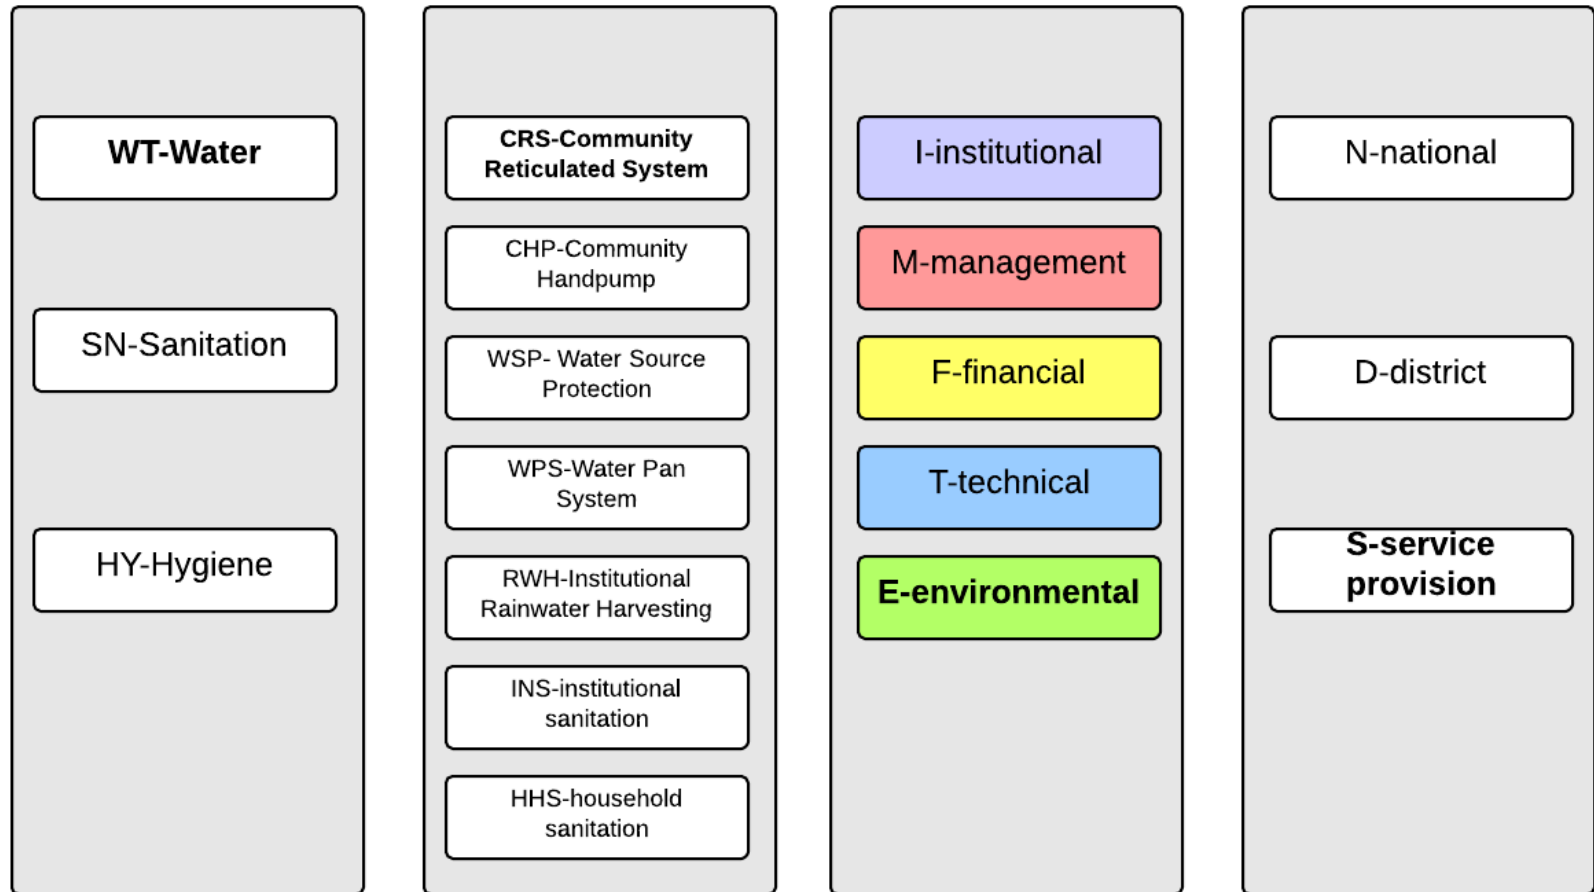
WT-Water

SN-Sanitation

HY-Hygiene

CRS-Community Reticulated System

CHP-Community Handpump

WSP- Water Source Protection

WPS-Water Pan System

RWH-Institutional Rainwater Harvesting

INS-institutional sanitation

HHS-household sanitation

I-institutional

M-management

F-financial

T-technical

E-environmental

N-national

D-district

S-service provision